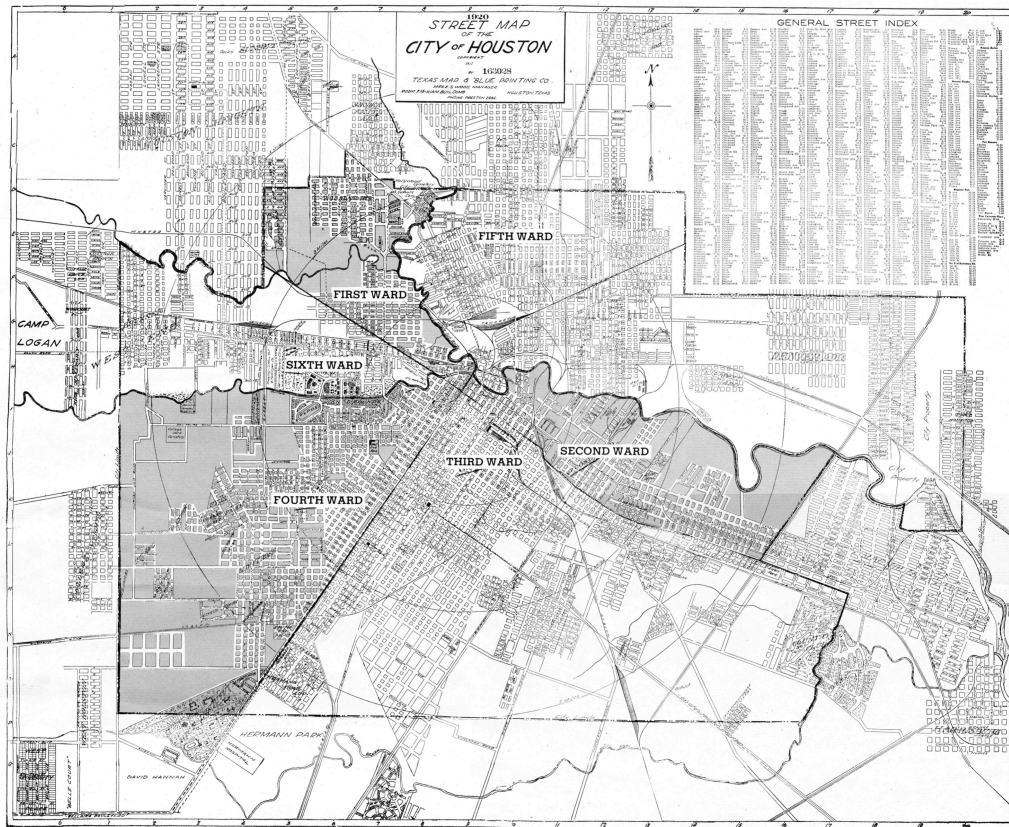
1920
STREET MAP
OF THE
CITY OF HOUSTON
COPYRIGHT
BY
163028
TEXAS MAP & BLUE PRINTING CO.
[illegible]
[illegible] HOUSTON TEXAS

N

GENERAL STREET INDEX

FIFTH WARD

FIRST WARD

CAMP
LOGAN

SIXTH WARD

THIRD WARD

SECOND WARD

FOURTH WARD

HERMANN PARK

DAVID HANNAH

City Property

1 2 3 4 5 6 7 8 9 10 11 12 13 14 15 16 17 18 19 20